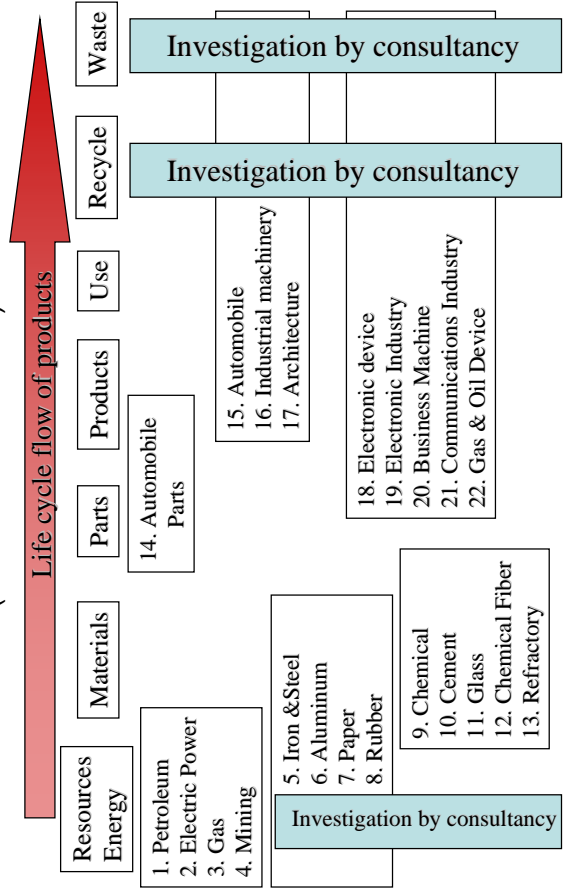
Life cycle flow of products

Resources Energy

Materials

Parts

Products

Use

Recycle

Waste

1. Petroleum
2. Electric Power
3. Gas
4. Mining

5. Iron &Steel
6. Aluminum
7. Paper
8. Rubber

9. Chemical
10. Cement
11. Glass
12. Chemical Fiber
13. Refractory

14. Automobile Parts

15. Automobile
16. Industrial machinery
17. Architecture

18. Electronic device
19. Electronic Industry
20. Business Machine
21. Communications Industry
22. Gas & Oil Device

Investigation by consultancy

Investigation by consultancy

Investigation by consultancy